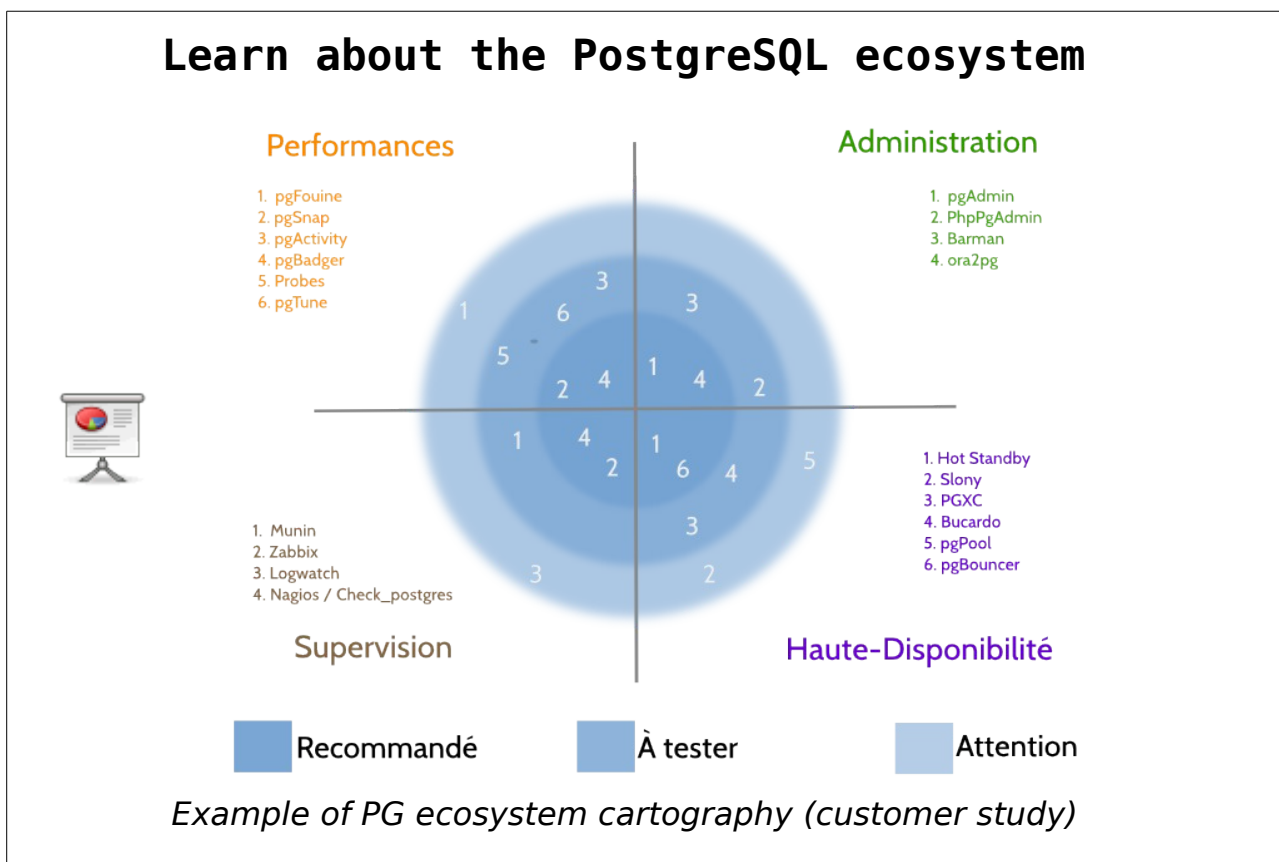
Learn about the PostgreSQL ecosystem

Performances

1. pgFouine
2. pgSnap
3. pgActivity
4. pgBadger
5. Probes
6. pgTune

Administration

1. pgAdmin
2. PhpPgAdmin
3. Barman
4. ora2pg

1 3 6 3 5 2 4 1 4 2 1 4 1 2 6 4 5 3 3 2

1. Hot Standby
2. Slony
3. PGXC
4. Bucardo
5. pgPool
6. pgBouncer

1. Munin
2. Zabbix
3. Logwatch
4. Nagios / Check_postgres

Supervision

Haute-Disponibilité

Recommandé

À tester

Attention

Example of PG ecosystem cartography (customer study)